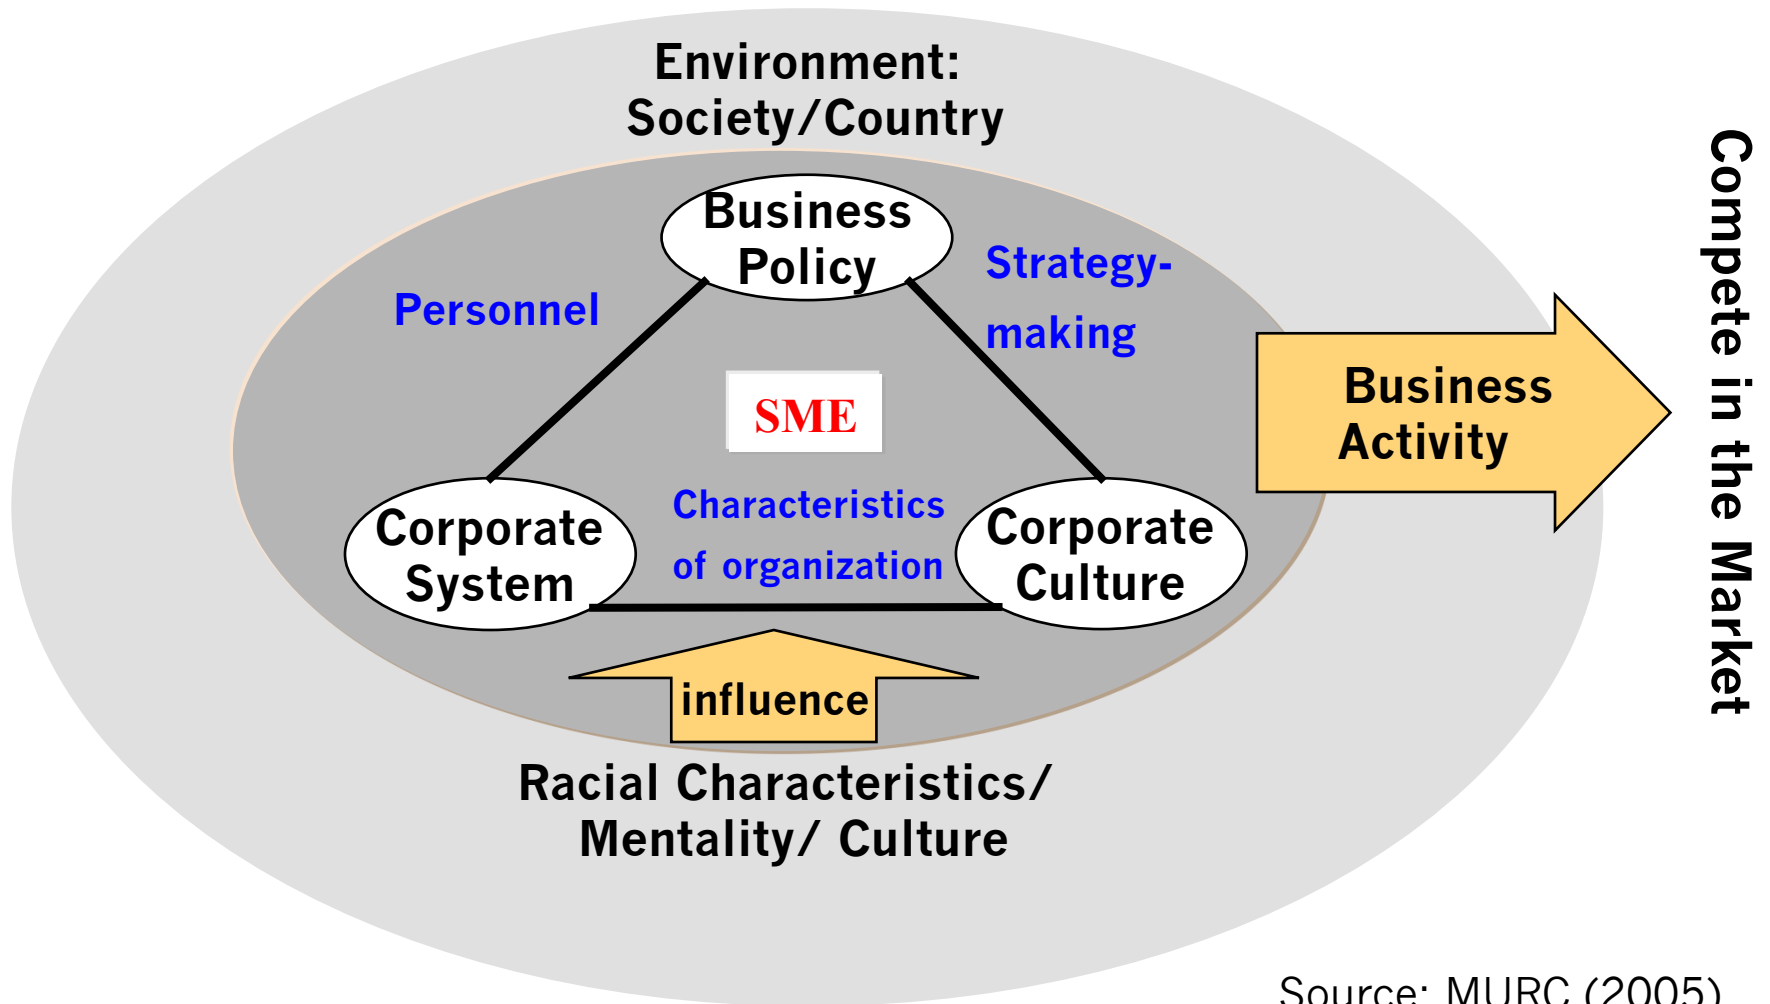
Environment:
Society/Country

Business Policy

Personnel

Strategy-making

SME

Corporate System

Characteristics of organization

Corporate Culture

influence

Racial Characteristics/ Mentality/ Culture

Business Activity

Compete in the Market

Source: MURC (2005)